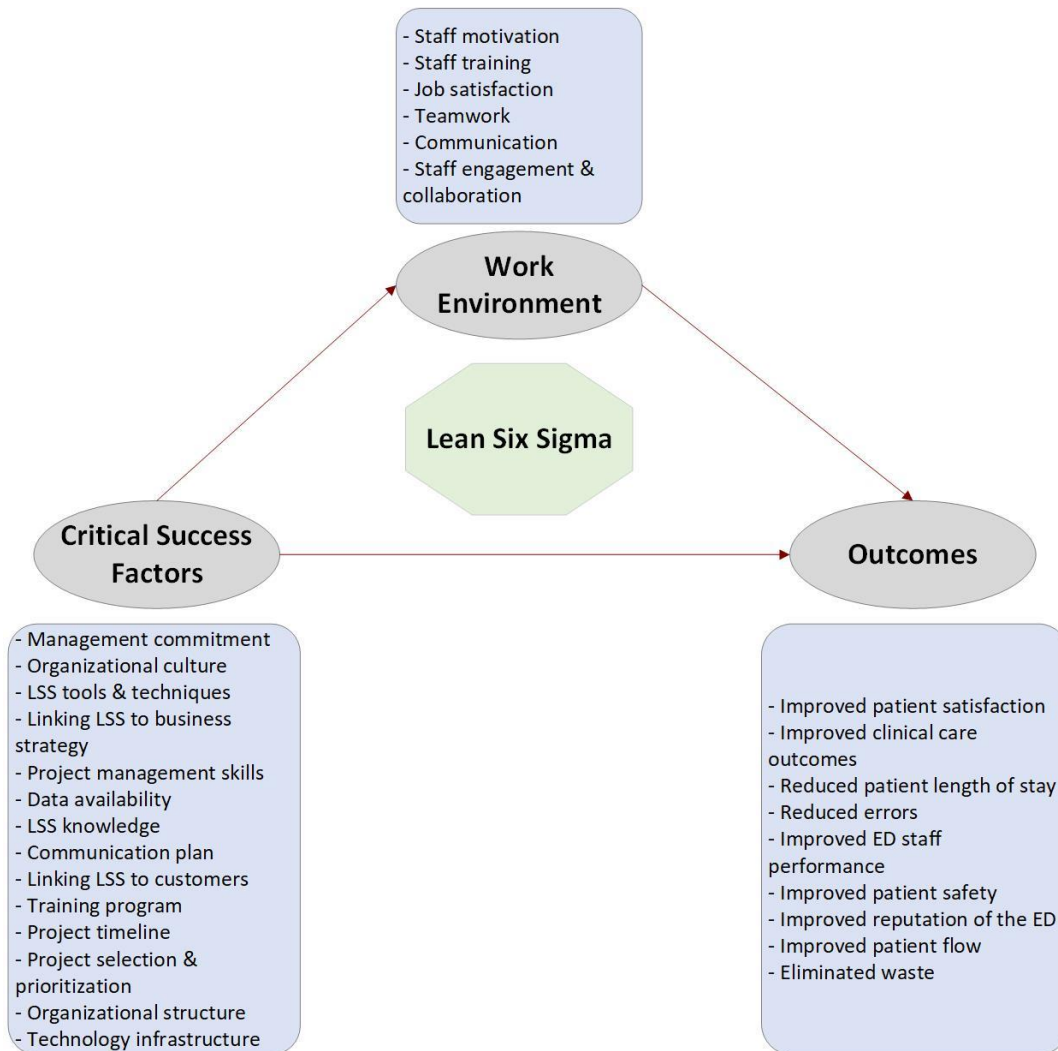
- Staff motivation
- Staff training
- Job satisfaction
- Teamwork
- Communication
- Staff engagement & collaboration

Work Environment

Lean Six Sigma

Critical Success Factors

Outcomes

- Management commitment
- Organizational culture
- LSS tools & techniques
- Linking LSS to business strategy
- Project management skills
- Data availability
- LSS knowledge
- Communication plan
- Linking LSS to customers
- Training program
- Project timeline
- Project selection & prioritization
- Organizational structure
- Technology infrastructure

- Improved patient satisfaction
- Improved clinical care outcomes
- Reduced patient length of stay
- Reduced errors
- Improved ED staff performance
- Improved patient safety
- Improved reputation of the ED
- Improved patient flow
- Eliminated waste